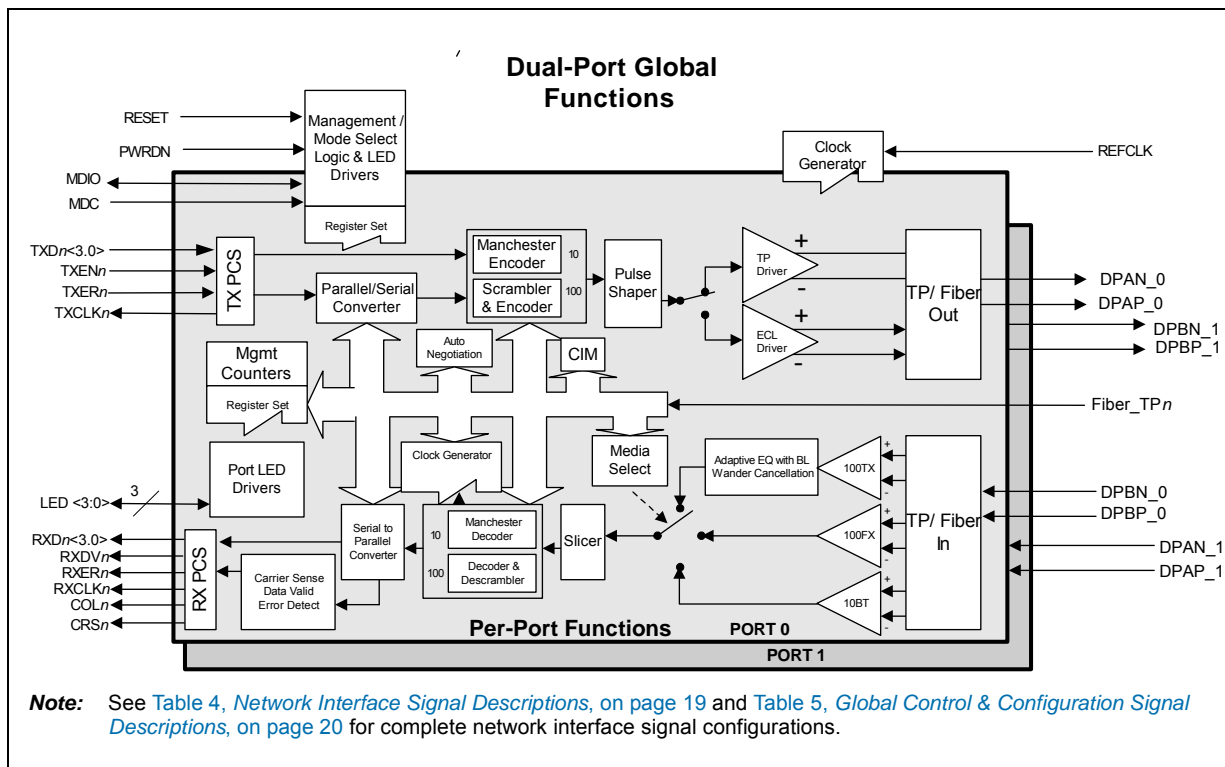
Dual-Port Global Functions

RESET
PWRDN
MDIO
MDC
Management / Mode Select Logic & LED Drivers
Register Set
Clock Generator
REFCLK

TXD$n$<3.0>
TXEN$n$
TXER$n$
TXCLK$n$
TX PCS
Parallel/Serial Converter
Manchester Encoder
10
Scrambler & Encoder
100
Pulse Shaper
TP Driver
ECL Driver
+
-
+
-
TP/ Fiber Out
DPAN_0
DPAP_0
DPBN_1
DPBP_1

Auto Negotiation
CIM
Mgmt Counters
Register Set
Fiber_TP$n$

Clock Generator
Port LED Drivers
Media Select
Adaptive EQ with BL Wander Cancellation
100TX
TP/ Fiber In
DPBN_0
DPBP_0
100FX
DPAN_1
DPAP_1
10BT

LED <3:0>
3
RXD$n$<3.0>
RXDV$n$
RXER$n$
RXCLK$n$
COL$n$
CRS$n$
RX PCS
Carrier Sense Data Valid Error Detect
Serial to Parallel Converter
10
Manchester Decoder
100
Decoder & Descrambler
Slicer

Per-Port Functions
PORT 0
PORT 1

Note: See Table 4, Network Interface Signal Descriptions, on page 19 and Table 5, Global Control & Configuration Signal Descriptions, on page 20 for complete network interface signal configurations.